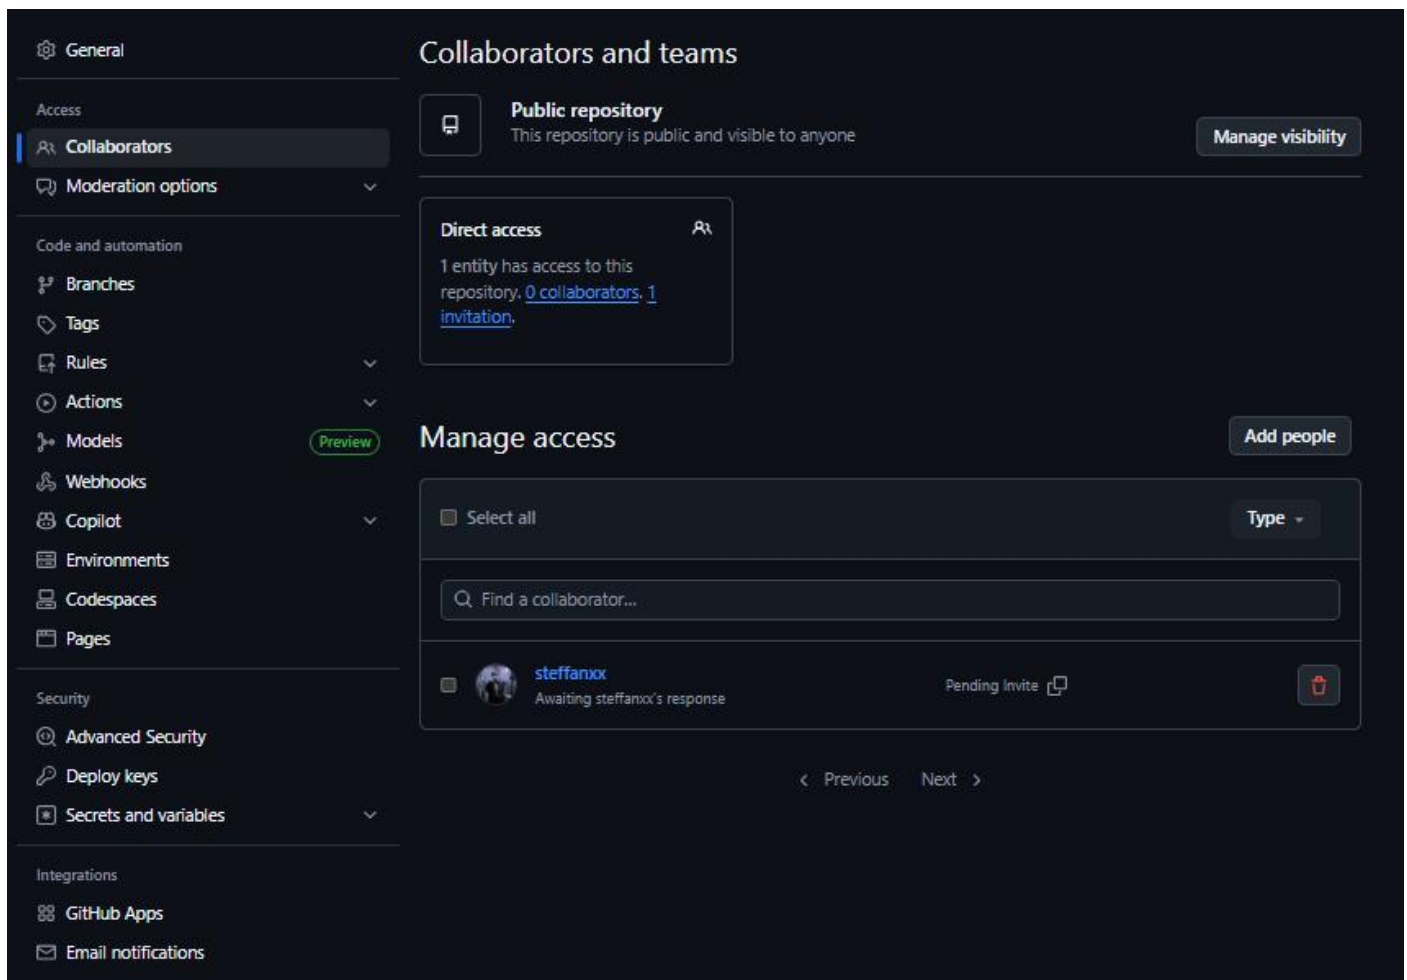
General

Access

Collaborators

Moderation options

Code and automation

Branches

Tags

Rules

Actions

Models Preview

Webhooks

Copilot

Environments

Codespaces

Pages

Security

Advanced Security

Deploy keys

Secrets and variables

Integrations

GitHub Apps

Email notifications

Collaborators and teams

Public repository
This repository is public and visible to anyone

Manage visibility

Direct access
1 entity has access to this repository. 0 collaborators. 1 invitation.

Manage access

Add people

Select all

Type

Find a collaborator...

steffanxx
Awaiting steffanxx's response

Pending Invite

Previous Next